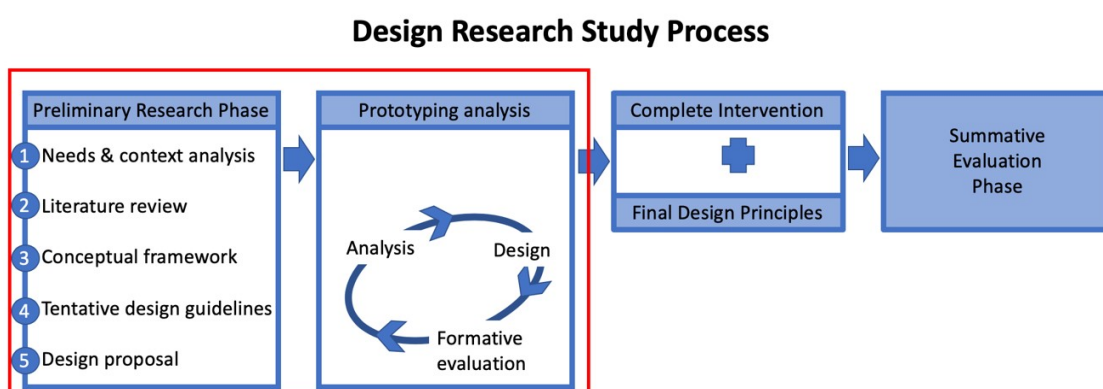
Design Research Study Process

Preliminary Research Phase

1 Needs & context analysis

2 Literature review

3 Conceptual framework

4 Tentative design guidelines

5 Design proposal

Prototyping analysis

Analysis

Design

Formative evaluation

Complete Intervention

Final Design Principles

Summative Evaluation Phase